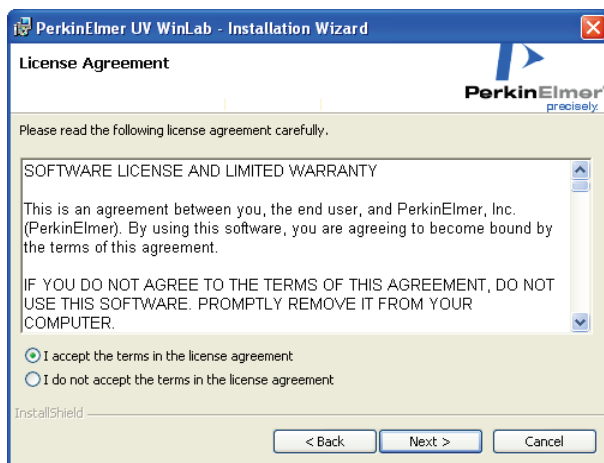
PerkinElmer UV WinLab - Installation Wizard

License Agreement

PerkinElmer precisely

Please read the following license agreement carefully.

SOFTWARE LICENSE AND LIMITED WARRANTY

This is an agreement between you, the end user, and PerkinElmer, Inc. (PerkinElmer). By using this software, you are agreeing to become bound by the terms of this agreement.

IF YOU DO NOT AGREE TO THE TERMS OF THIS AGREEMENT, DO NOT USE THIS SOFTWARE. PROMPTLY REMOVE IT FROM YOUR COMPUTER.

I accept the terms in the license agreement

I do not accept the terms in the license agreement

InstallShield

< Back

Next >

Cancel